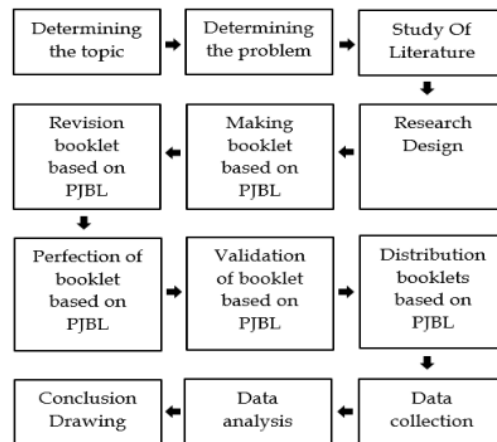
Determining the topic

Determining the problem

Study Of Literature

Research Design

Making booklet based on PJBL

Revision booklet based on PJBL

Perfection of booklet based on PJBL

Validation of booklet based on PJBL

Distribution booklets based on PJBL

Data collection

Data analysis

Conclusion Drawing